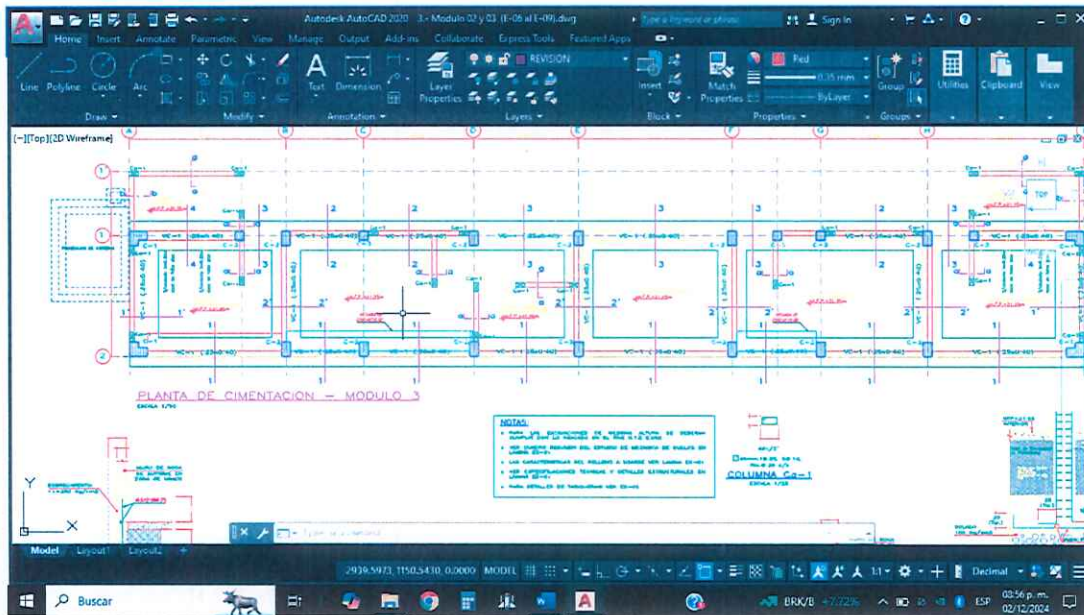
Autodesk AutoCAD 2020 3.- Modulo 02 y 03 (E-08 al E-09).dwg

Type a keyword or phrase

Sign In

Home Insert Annotate Parametric View Manage Output Add-ins Collaborate Express Tools Featured Apps

Line Polyline Circle Arc

Draw

Modify

Text Dimension

Annotation

Layer Properties

REVISION

Layers

Insert

Block

Match Properties

Red

0.35 mm

ByLayer

Properties

Group

Groups

Utilities Clipboard View

[-][Top][2D Wireframe]

A B C D E F G H

1 1 2

PLANTA DE CIMENTACION - MODULO 3

NOTAS:

COLUMNA Ca-1

Y X

Type a command

Model Layout1 Layout2 +

2939.5973, 1150.5430, 0.0000 MODEL

1:1

Decimal

Buscar

BRK/B

ESP

03:56 p. m.
02/12/2024